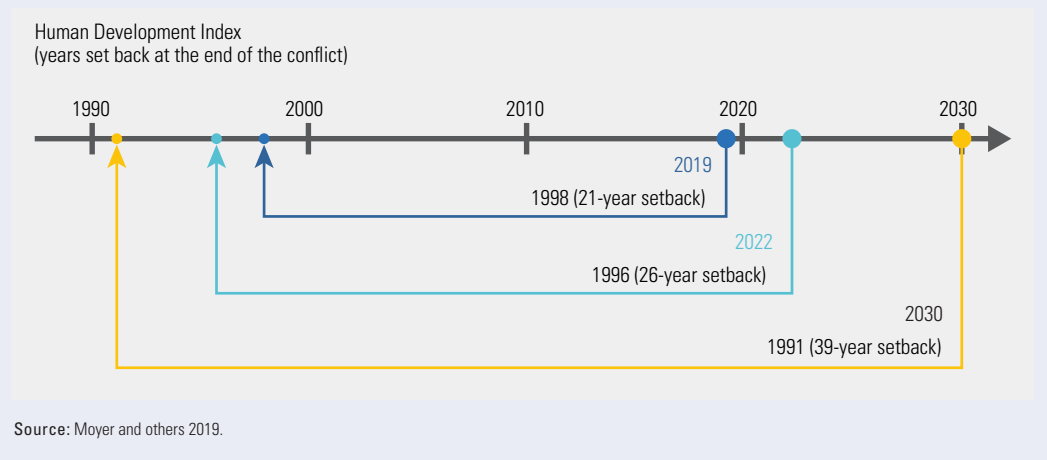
Human Development Index
(years set back at the end of the conflict)

1990
2000
2010
2020
2030

2019
1998 (21-year setback)

2022
1996 (26-year setback)

2030
1991 (39-year setback)

Source: Moyer and others 2019.